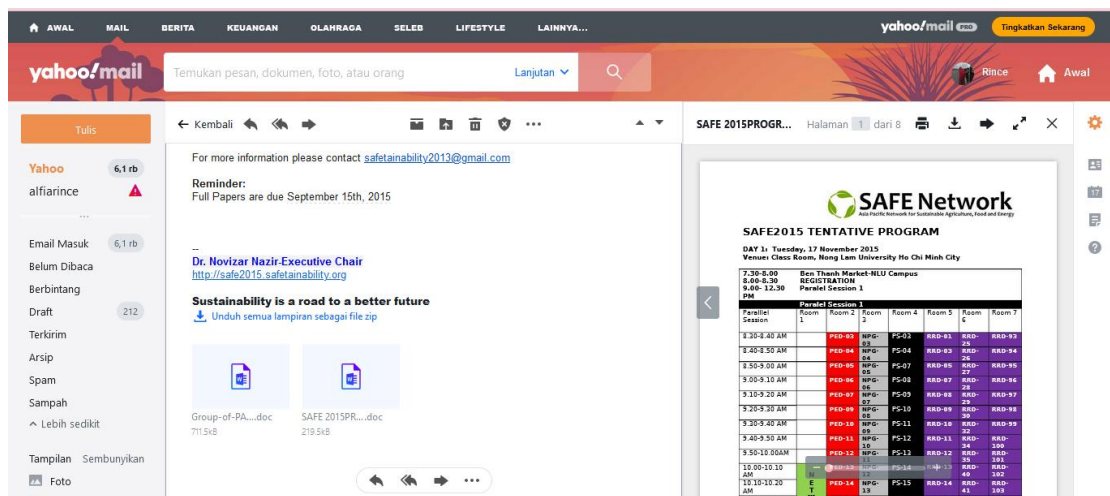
AWAL MAIL BERITA KEUANGAN OLAHRAGA SELEB LIFESTYLE LAINNYA...

yahoo!mail PRO Tingkatkan Sekarang

yahoo!mail

Temukan pesan, dokumen, foto, atau orang Lanjutan

Rince Awal

Tulis

Yahoo 6,1 rb
alfiarince
...

Email Masuk 6,1 rb
Belum Dibaca
Berbintang
Draft 212
Terkirim
Arsip
Spam
Sampah
^ Lebih sedikit

Tampilan Sembunyikan
Foto

← Kembali

For more information please contact safetainability2013@gmail.com

Reminder:
Full Papers are due September 15th, 2015

--
Dr. Novizar Nazir-Executive Chair
http://safe2015.safetainability.org

Sustainability is a road to a better future

Unduh semua lampiran sebagai file zip

Group-of-PA....doc
711.5kB

SAFE 2015PR....doc
219.5kB

SAFE 2015PROGR... Halaman 1 dari 8

SAFE Network
Asia Pacific Network for Sustainable Agriculture, Food and Energy

SAFE2015 TENTATIVE PROGRAM

DAY 1: Tuesday, 17 November 2015
Venue: Class Room, Nong Lam University Ho Chi Minh City

| 7.30-8.00 | Ben Thanh Market-NLU Campus |
|---|---|
| 8.00-8.30 | REGISTRATION |
| 9.00- 12.30 PM | Paralel Session 1 |

Paralel Session 1

| Parallel Session | Room 1 | Room 2 | Room 3 | Room 4 | Room 5 | Room 6 | Room 7 |
|---|---|---|---|---|---|---|---|
| 8.30-8.40 AM | | PED-03 | NPG-03 | PS-03 | RRD-81 | RRD-25 | RRD-93 |
| 8.40-8.50 AM | | PED-04 | NPG-04 | PS-04 | RRD-83 | RRD-26 | RRD-94 |
| 8.50-9.00 AM | | PED-05 | NPG-05 | PS-07 | RRD-85 | RRD-27 | RRD-95 |
| 9.00-9.10 AM | | PED-06 | NPG-06 | PS-08 | RRD-87 | RRD-28 | RRD-96 |
| 9.10-9.20 AM | | PED-07 | NPG-07 | PS-09 | RRD-88 | RRD-29 | RRD-97 |
| 9.20-9.30 AM | | PED-09 | NPG-08 | PS-10 | RRD-89 | RRD-30 | RRD-98 |
| 9.30-9.40 AM | | PED-10 | NPG-09 | PS-11 | RRD-10 | RRD-32 | RRD-99 |
| 9.40-9.50 AM | | PED-11 | NPG-10 | PS-12 | RRD-11 | RRD-34 | RRD-100 |
| 9.50-10.00AM | | PED-12 | NPG-11 | PS-13 | RRD-12 | RRD-35 | RRD-101 |
| 10.00-10.10 AM | N | PED-13 | NPG-12 | PS-14 | RRD-13 | RRD-40 | RRD-102 |
| 10.10-10.20 AM | E T | PED-14 | NPG-13 | PS-15 | RRD-14 | RRD-41 | RRD-103 |